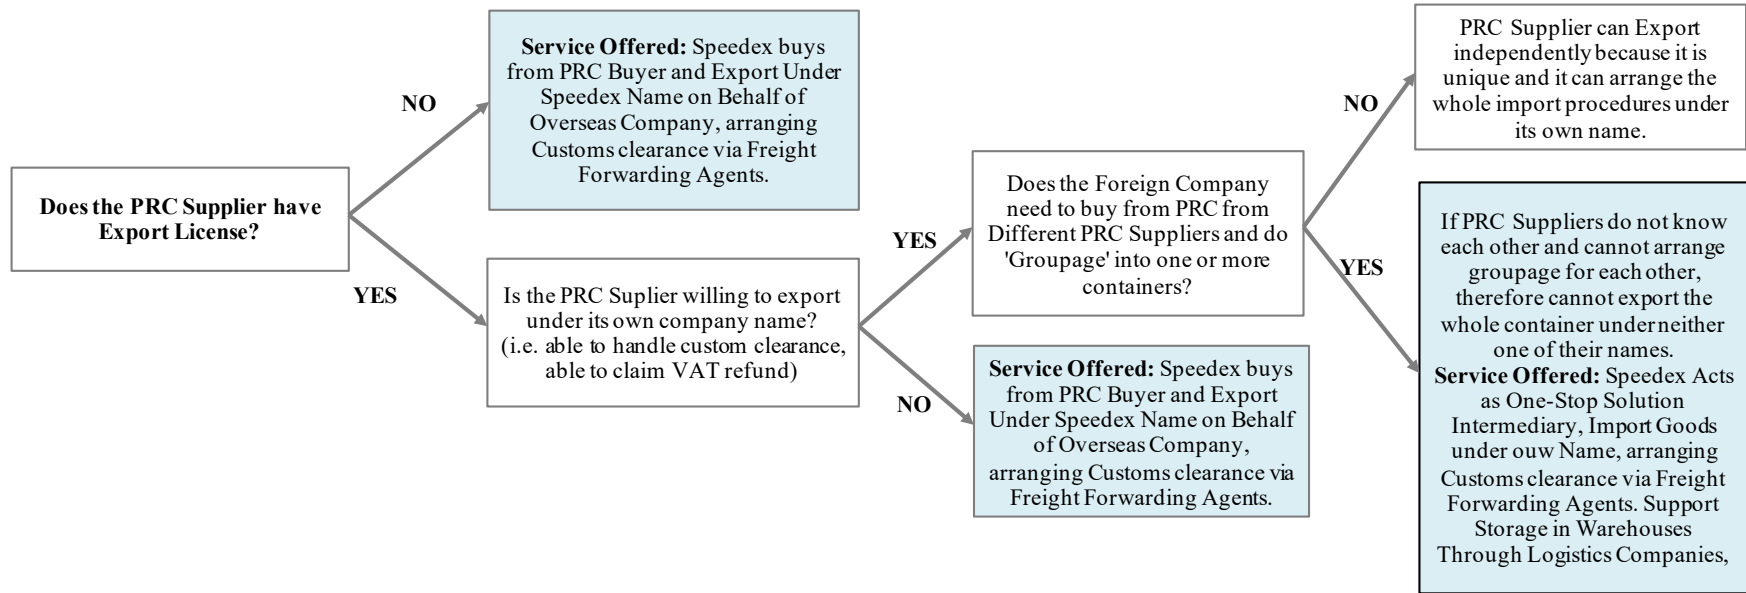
Does the PRC Supplier have Export License?

NO

Service Offered: Speedex buys from PRC Buyer and Export Under Speedex Name on Behalf of Overseas Company, arranging Customs clearance via Freight Forwarding Agents.

YES

Is the PRC Suplier willing to export under its own company name? (i.e. able to handle custom clearance, able to claim VAT refund)

YES

Does the Foreign Company need to buy from PRC from Different PRC Suppliers and do 'Groupage' into one or more containers?

NO

Service Offered: Speedex buys from PRC Buyer and Export Under Speedex Name on Behalf of Overseas Company, arranging Customs clearance via Freight Forwarding Agents.

NO

PRC Supplier can Export independently because it is unique and it can arrange the whole import procedures under its own name.

YES

If PRC Suppliers do not know each other and cannot arrange groupage for each other, therefore cannot export the whole container under neither one of their names. Service Offered: Speedex Acts as One-Stop Solution Intermediary, Import Goods under ouw Name, arranging Customs clearance via Freight Forwarding Agents. Support Storage in Warehouses Through Logistics Companies,